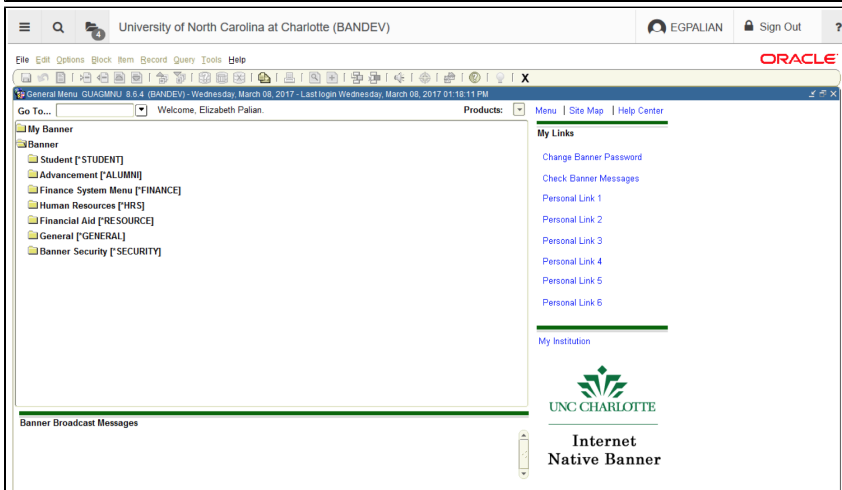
4 University of North Carolina at Charlotte (BANDEV) EGPALIAN Sign Out ?

File Edit Options Block Item Record Query Tools Help ORACLE

X

General Menu GUAGMNU 8.6.4 (BANDEV) - Wednesday, March 08, 2017 - Last login Wednesday, March 08, 2017 01:18:11 PM

Go To... Welcome, Elizabeth Palian. Products: Menu | Site Map | Help Center

My Banner
Banner
Student [*STUDENT]
Advancement [*ALUMNI]
Finance System Menu [*FINANCE]
Human Resources [*HRS]
Financial Aid [*RESOURCE]
General [*GENERAL]
Banner Security [*SECURITY]

My Links

Change Banner Password

Check Banner Messages

Personal Link 1

Personal Link 2

Personal Link 3

Personal Link 4

Personal Link 5

Personal Link 6

My Institution

UNC CHARLOTTE

Internet Native Banner

Banner Broadcast Messages